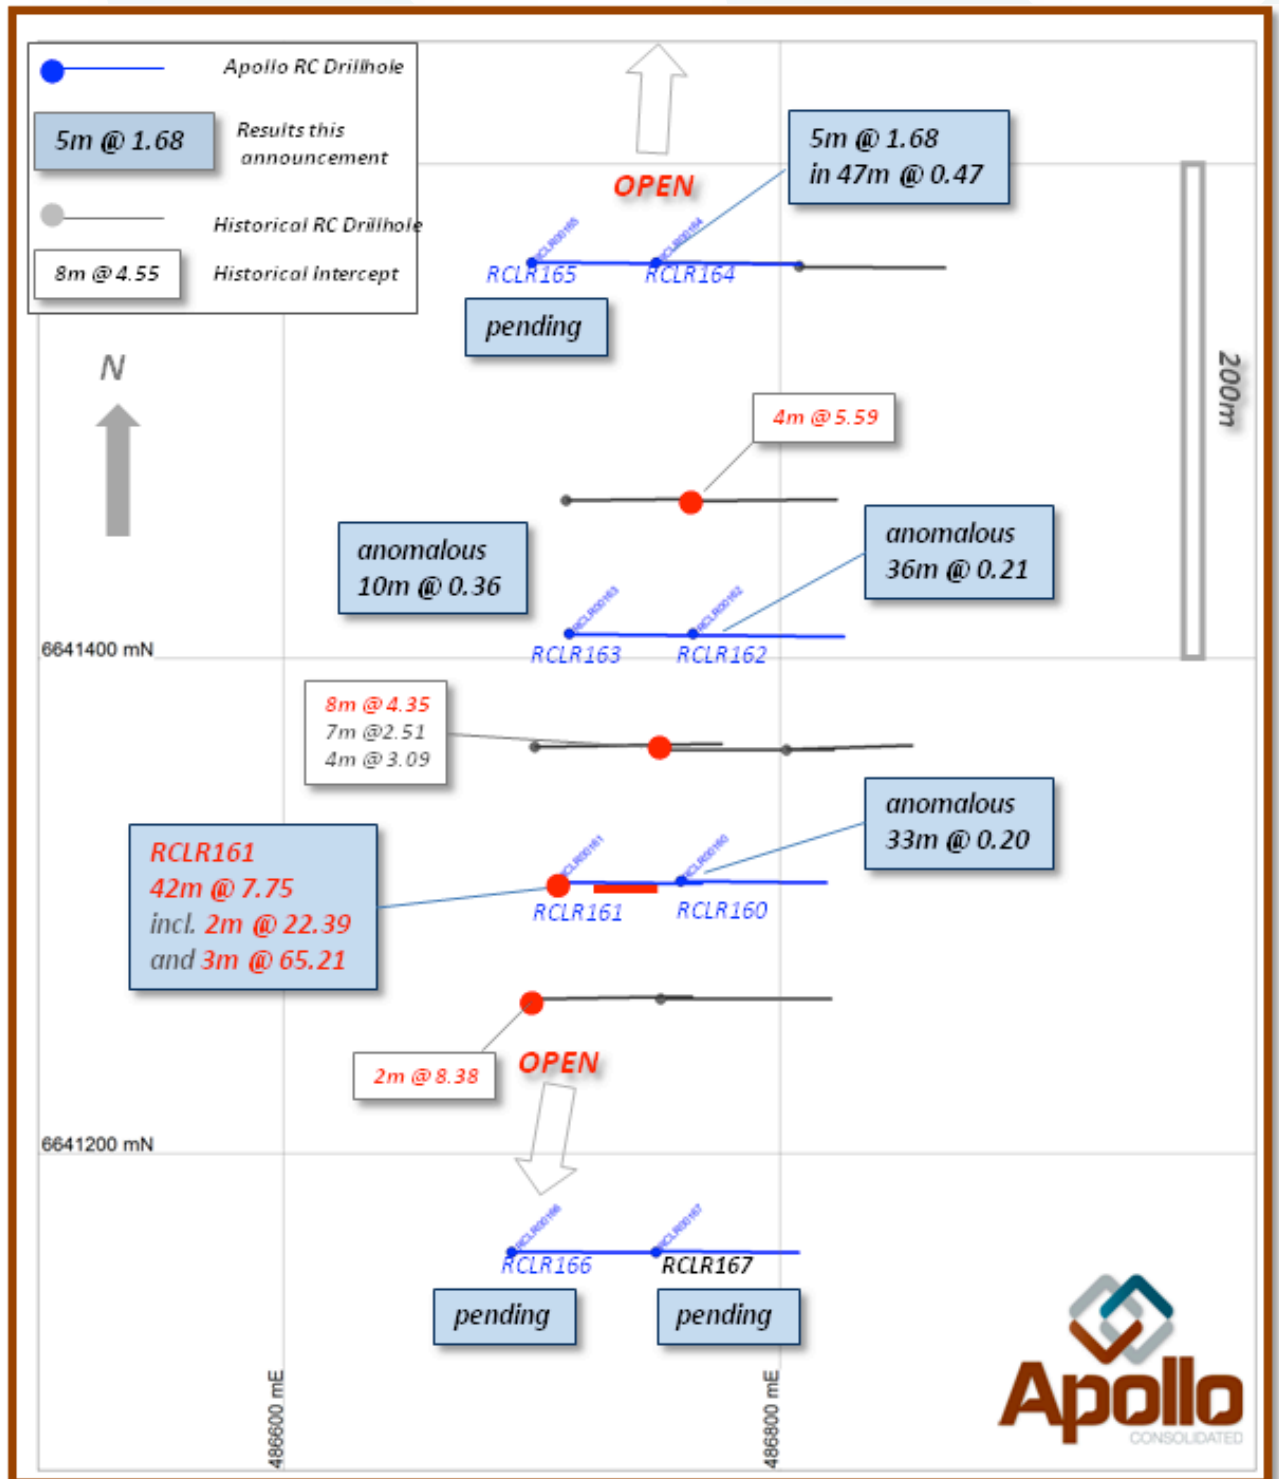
Apollo RC Drillhole

5m @ 1.68

Results this announcement

Historical RC Drillhole

8m @ 4.55

Historical Intercept

N

OPEN

5m @ 1.68
in 47m @ 0.47

RCLR00165
RCLR00164

RCLR165
RCLR164

pending

200m

4m @ 5.59

anomalous
10m @ 0.36

anomalous
36m @ 0.21

RCLR00163
RCLR00162

RCLR163
RCLR162

6641400 mN

8m @ 4.35
7m @2.51
4m @ 3.09

anomalous
33m @ 0.20

RCLR161
42m @ 7.75
incl. 2m @ 22.39
and 3m @ 65.21

RCLR00161
RCLR00160

RCLR161
RCLR160

2m @ 8.38

OPEN

6641200 mN

RCLR00166
RCLR00167

RCLR166
RCLR167

pending

pending

486600 mE

486800 mE

Apollo
CONSOLIDATED